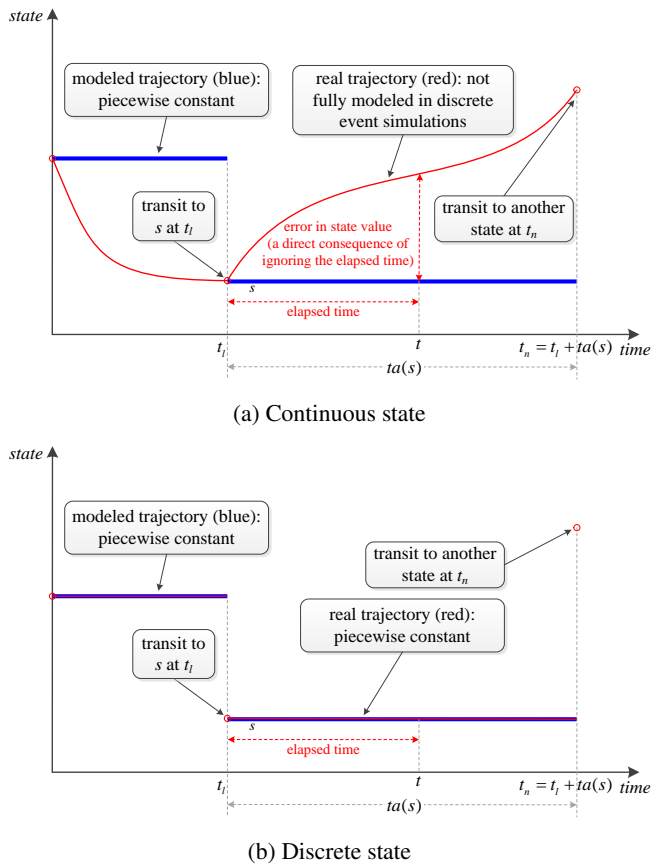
state

modeled trajectory (blue): piecewise constant

real trajectory (red): not fully modeled in discrete event simulations

transit to $s$ at $t_l$

error in state value (a direct consequence of ignoring the elapsed time)

transit to another state at $t_n$

$s$

elapsed time

$t_l$

$t$

$t_n = t_l + ta(s)$

time

$ta(s)$

(a) Continuous state

state

modeled trajectory (blue): piecewise constant

transit to another state at $t_n$

real trajectory (red): piecewise constant

transit to $s$ at $t_l$

$s$

elapsed time

$t_l$

$t$

$t_n = t_l + ta(s)$

time

$ta(s)$

(b) Discrete state